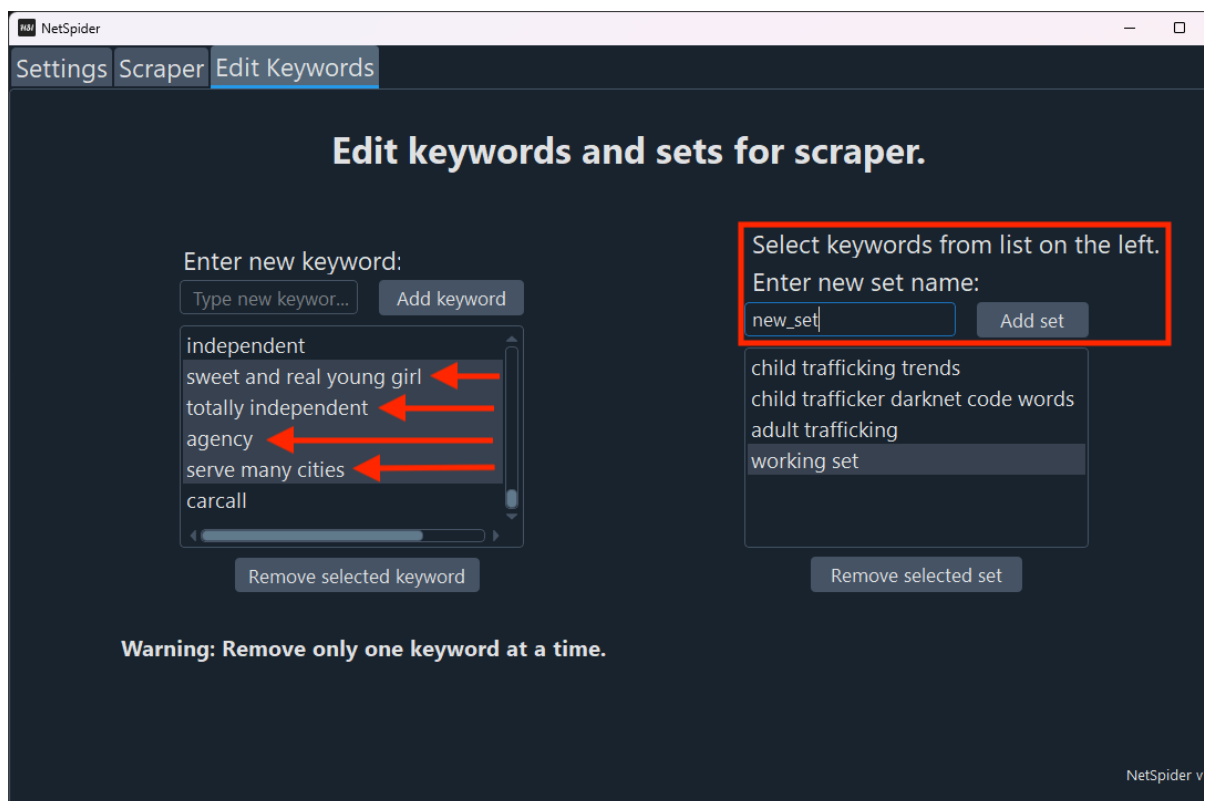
NetSpider

Settings Scraper Edit Keywords

Edit keywords and sets for scraper.

Enter new keyword:

Type new keywor...

Add keyword

independent
sweet and real young girl
totally independent
agency
serve many cities
carcall

Remove selected keyword

Select keywords from list on the left.

Enter new set name:

new_set

Add set

child trafficking trends
child trafficker darknet code words
adult trafficking
working set

Remove selected set

Warning: Remove only one keyword at a time.

NetSpider v